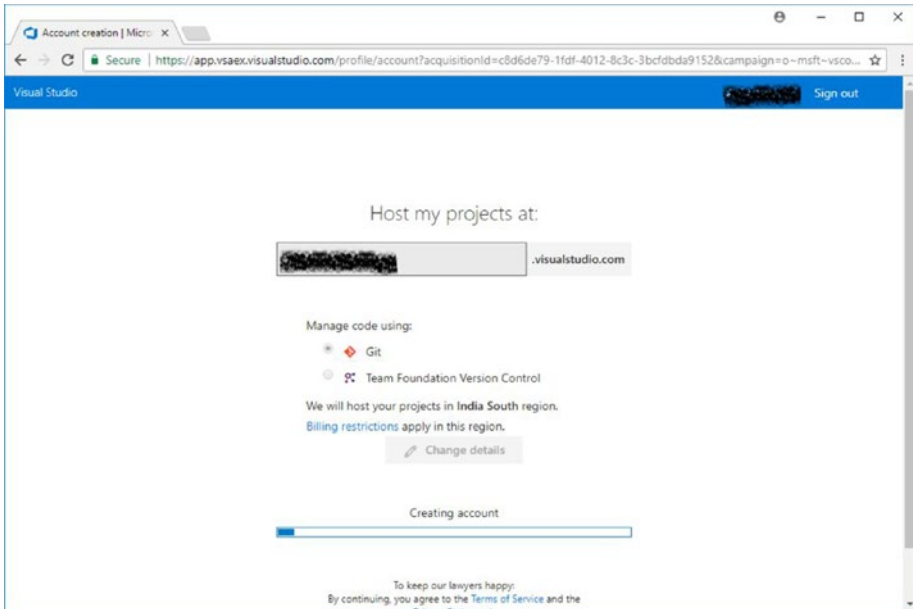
Account creation | Micro ×

Secure | https://app.vsaex.visualstudio.com/profile/account?acquisitionId=c8d6de79-1fdf-4012-8c3c-3bcfdbda9152&campaign=o~msft~vsco...

Visual Studio

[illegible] Sign out

Host my projects at:

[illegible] .visualstudio.com

Manage code using:

Git

Team Foundation Version Control

We will host your projects in **India South** region.

Billing restrictions apply in this region.

Change details

Creating account

To keep our lawyers happy:
By continuing, you agree to the Terms of Service and the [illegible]